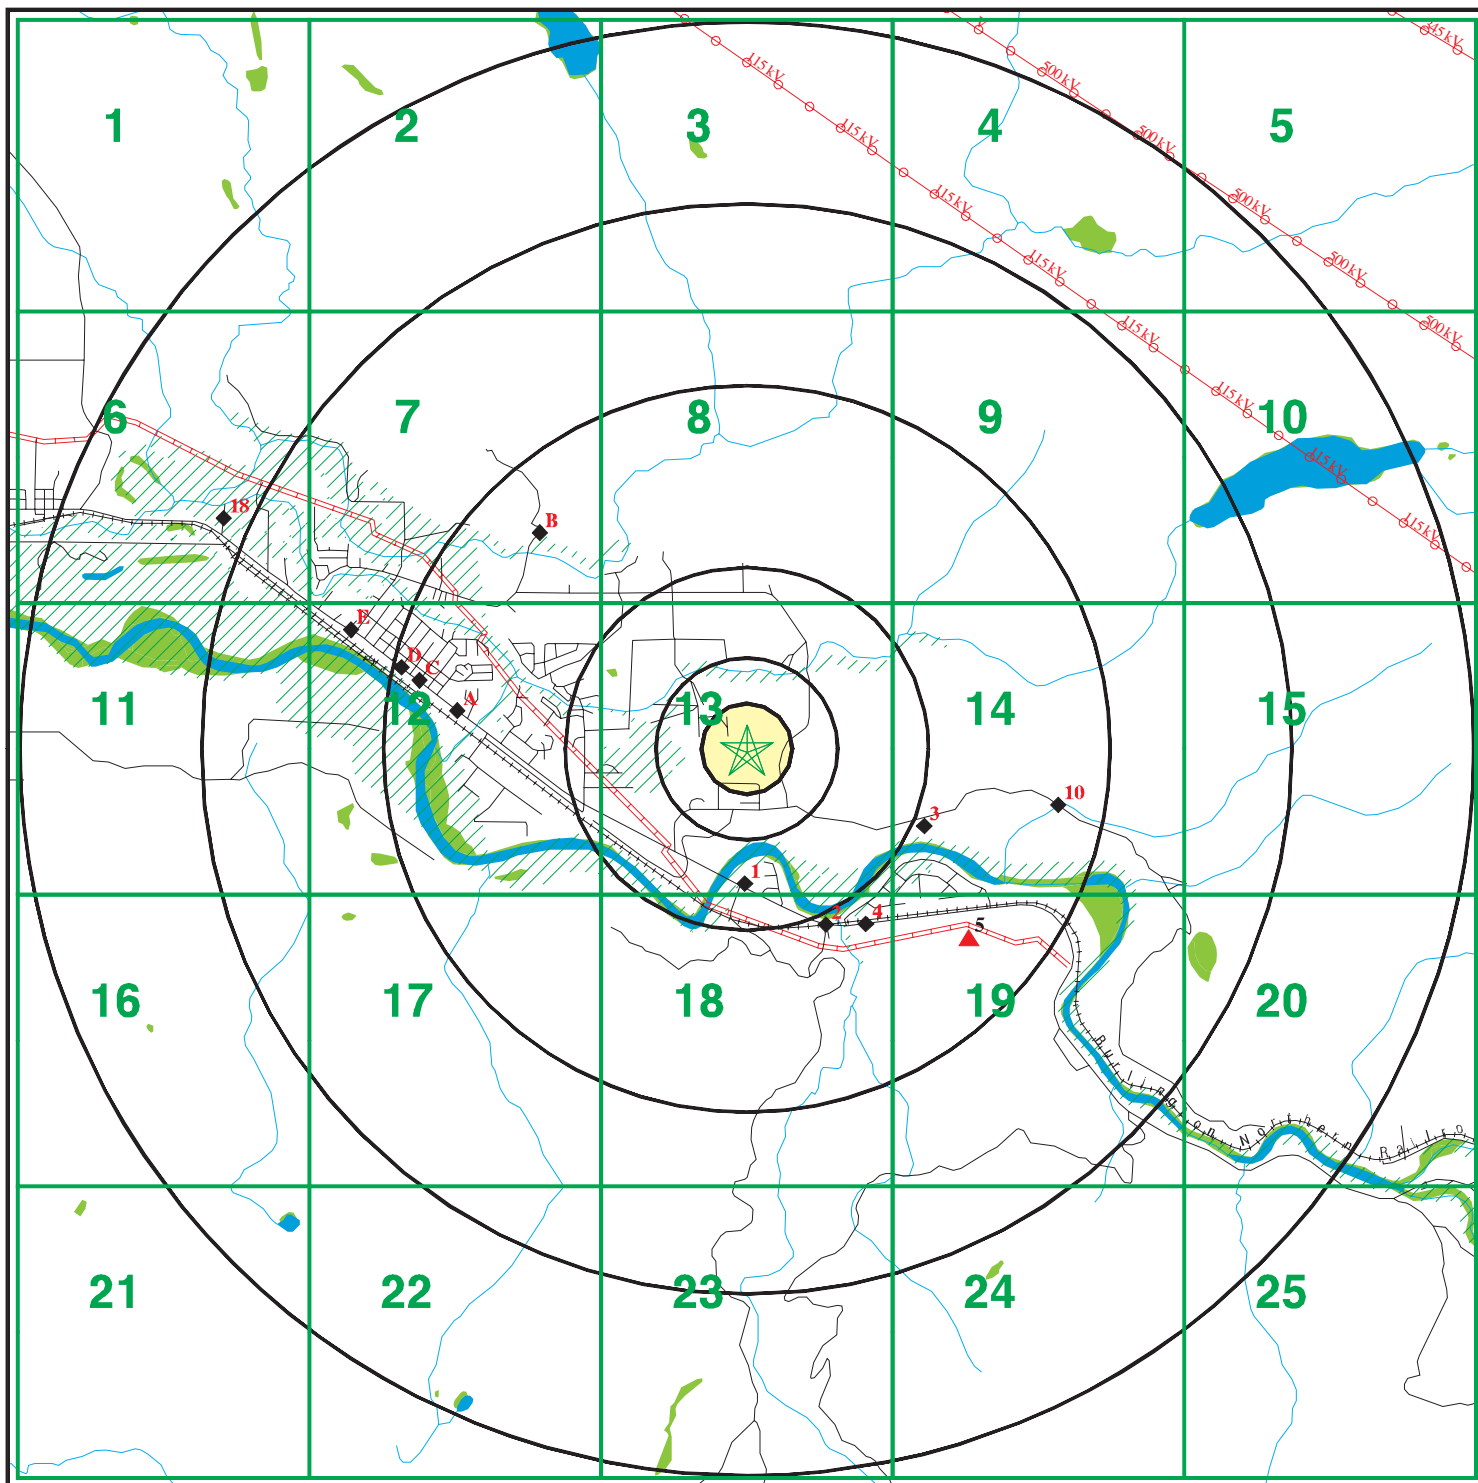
1
2
3
4
5
6
7
8
9
10
11
12
13
14
15
16
17
18
19
20
21
22
23
24
25

115kV
115kV
115kV
115kV
115kV
115kV
115kV
115kV
115kV
500kV
500kV
500kV
500kV
500kV

18
B
E
D
C
A
10
3
1
2
4
5

Burlington Northern Railro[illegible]